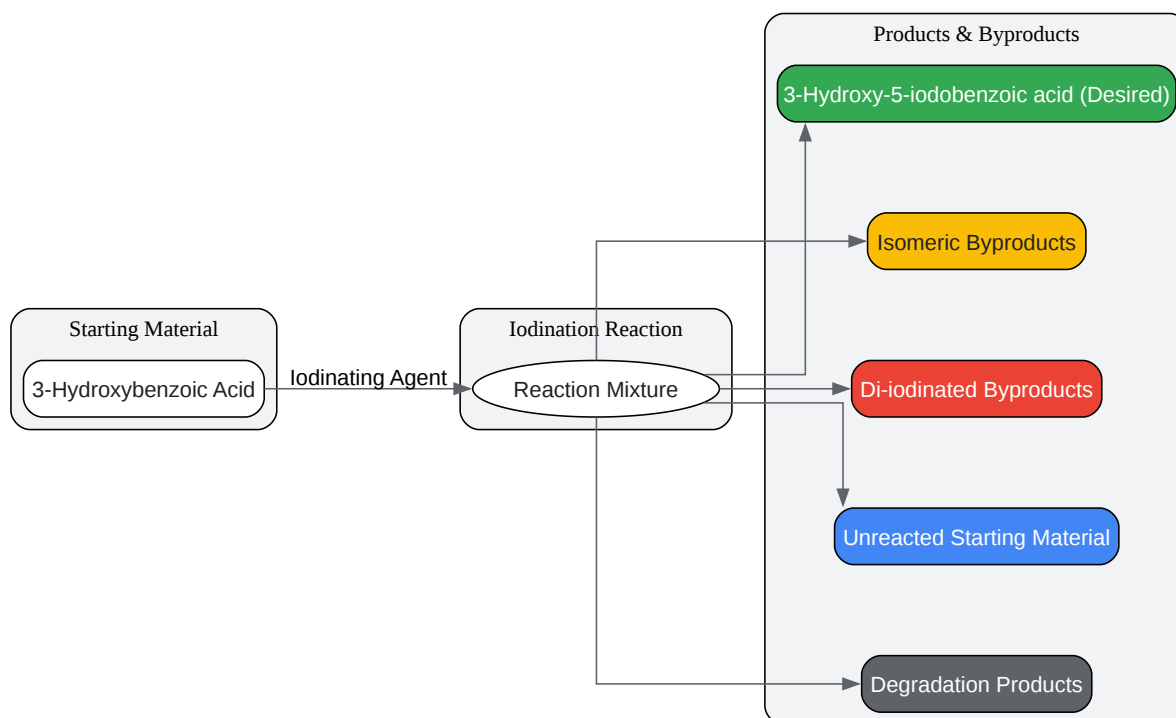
Starting Material

3-Hydroxybenzoic Acid

Iodinating Agent

Iodination Reaction

Reaction Mixture

Products & Byproducts

3-Hydroxy-5-iodobenzoic acid (Desired)

Isomeric Byproducts

Di-iodinated Byproducts

Unreacted Starting Material

Degradation Products